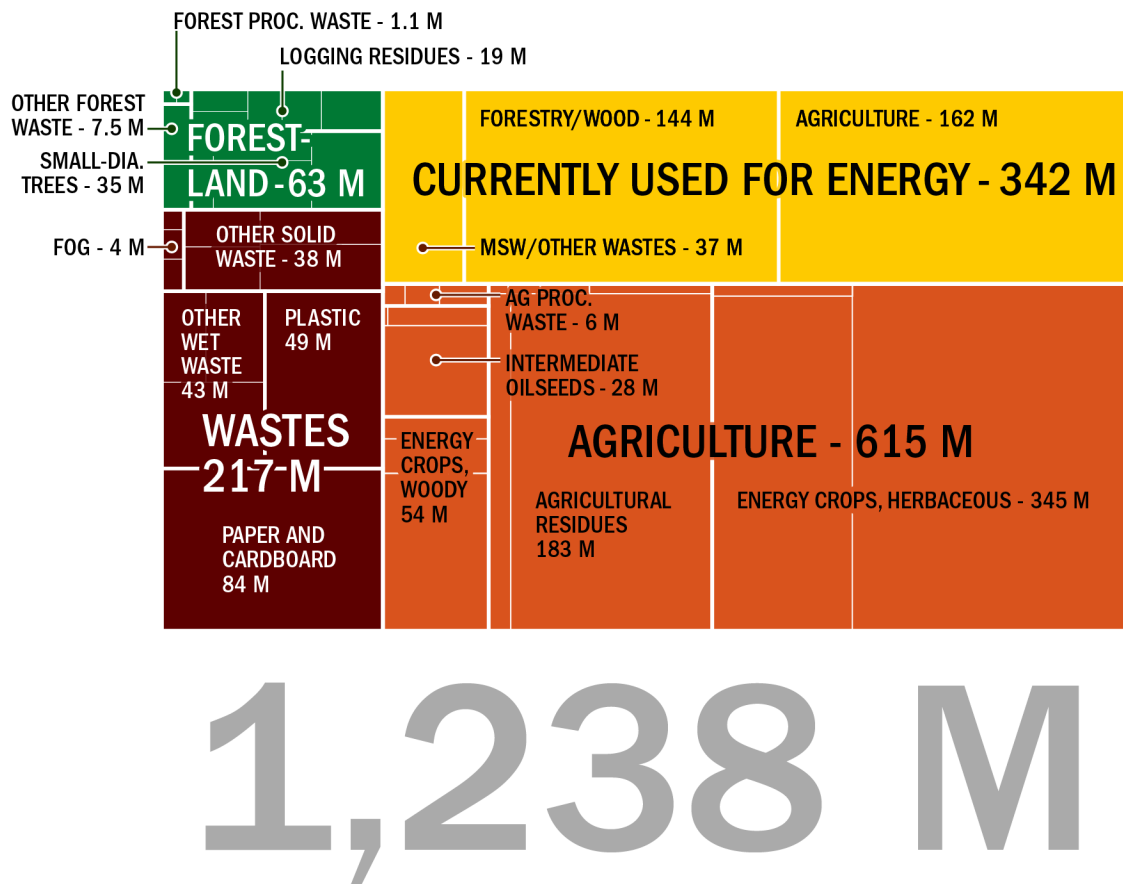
FOREST PROC. WASTE - 1.1 M

LOGGING RESIDUES - 19 M

OTHER FOREST WASTE - 7.5 M

FOREST-LAND - 63 M

SMALL-DIA. TREES - 35 M

FORESTRY/WOOD - 144 M

AGRICULTURE - 162 M

CURRENTLY USED FOR ENERGY - 342 M

FOG - 4 M

OTHER SOLID WASTE - 38 M

MSW/OTHER WASTES - 37 M

OTHER WET WASTE 43 M

PLASTIC 49 M

AG PROC. WASTE - 6 M

INTERMEDIATE OILSEEDS - 28 M

WASTES 217 M

ENERGY CROPS, WOODY 54 M

AGRICULTURE - 615 M

AGRICULTURAL RESIDUES 183 M

ENERGY CROPS, HERBACEOUS - 345 M

PAPER AND CARDBOARD 84 M

1,238 M